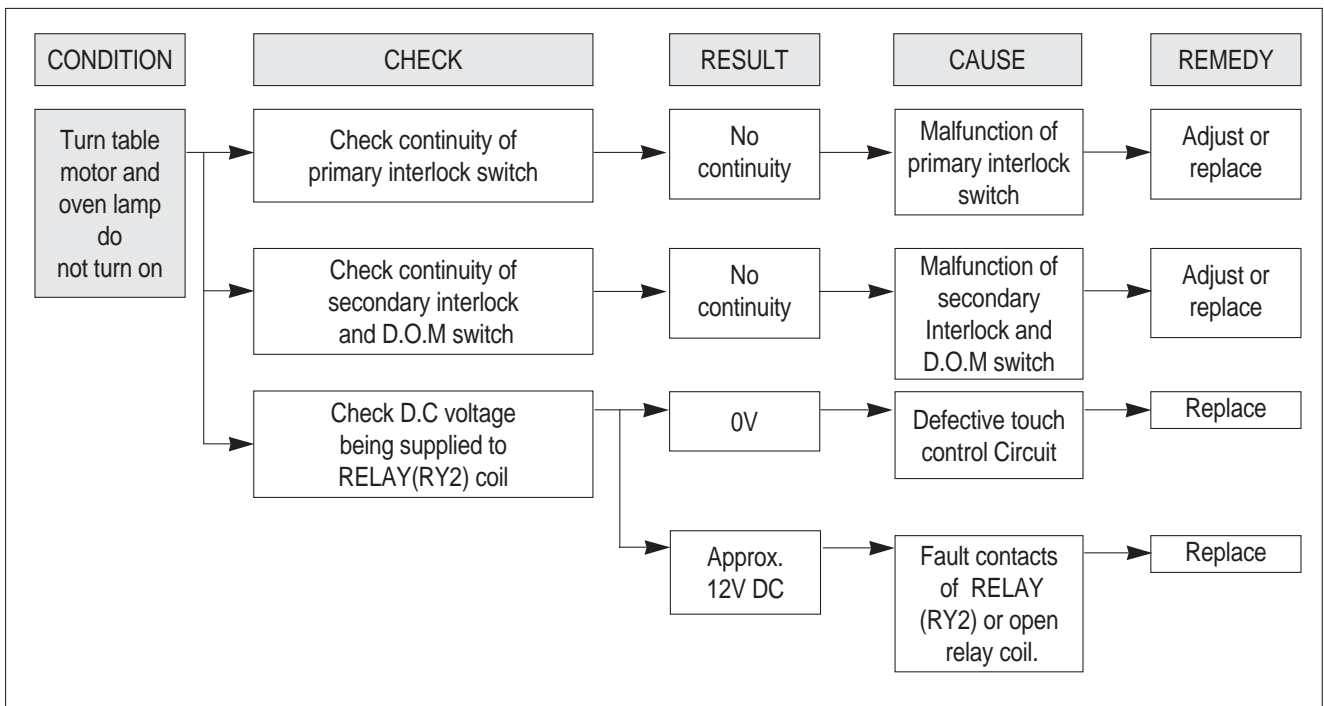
CONDITION

CHECK

RESULT

CAUSE

REMEDY

Turn table motor and oven lamp do not turn on

Check continuity of primary interlock switch

No continuity

Malfunction of primary interlock switch

Adjust or replace

Check continuity of secondary interlock and D.O.M switch

No continuity

Malfunction of secondary Interlock and D.O.M switch

Adjust or replace

Check D.C voltage being supplied to RELAY(RY2) coil

0V

Defective touch control Circuit

Replace

Approx. 12V DC

Fault contacts of RELAY (RY2) or open relay coil.

Replace